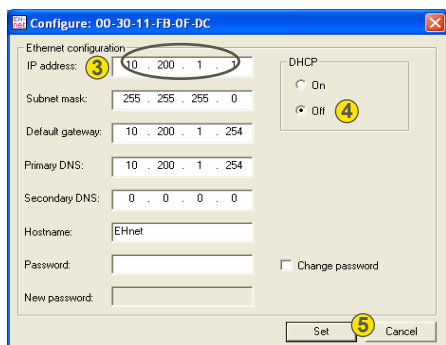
Configure: 00-30-11-FB-0F-DC

Ethernet configuration

IP address: 3 10 . 200 . 1 . 1

Subnet mask: 255 . 255 . 255 . 0

Default gateway: 10 . 200 . 1 . 254

Primary DNS: 10 . 200 . 1 . 254

Secondary DNS: 0 . 0 . 0 . 0

Hostname: EHnet

Password:

New password:

DHCP

On

Off 4

Change password

Set 5 Cancel